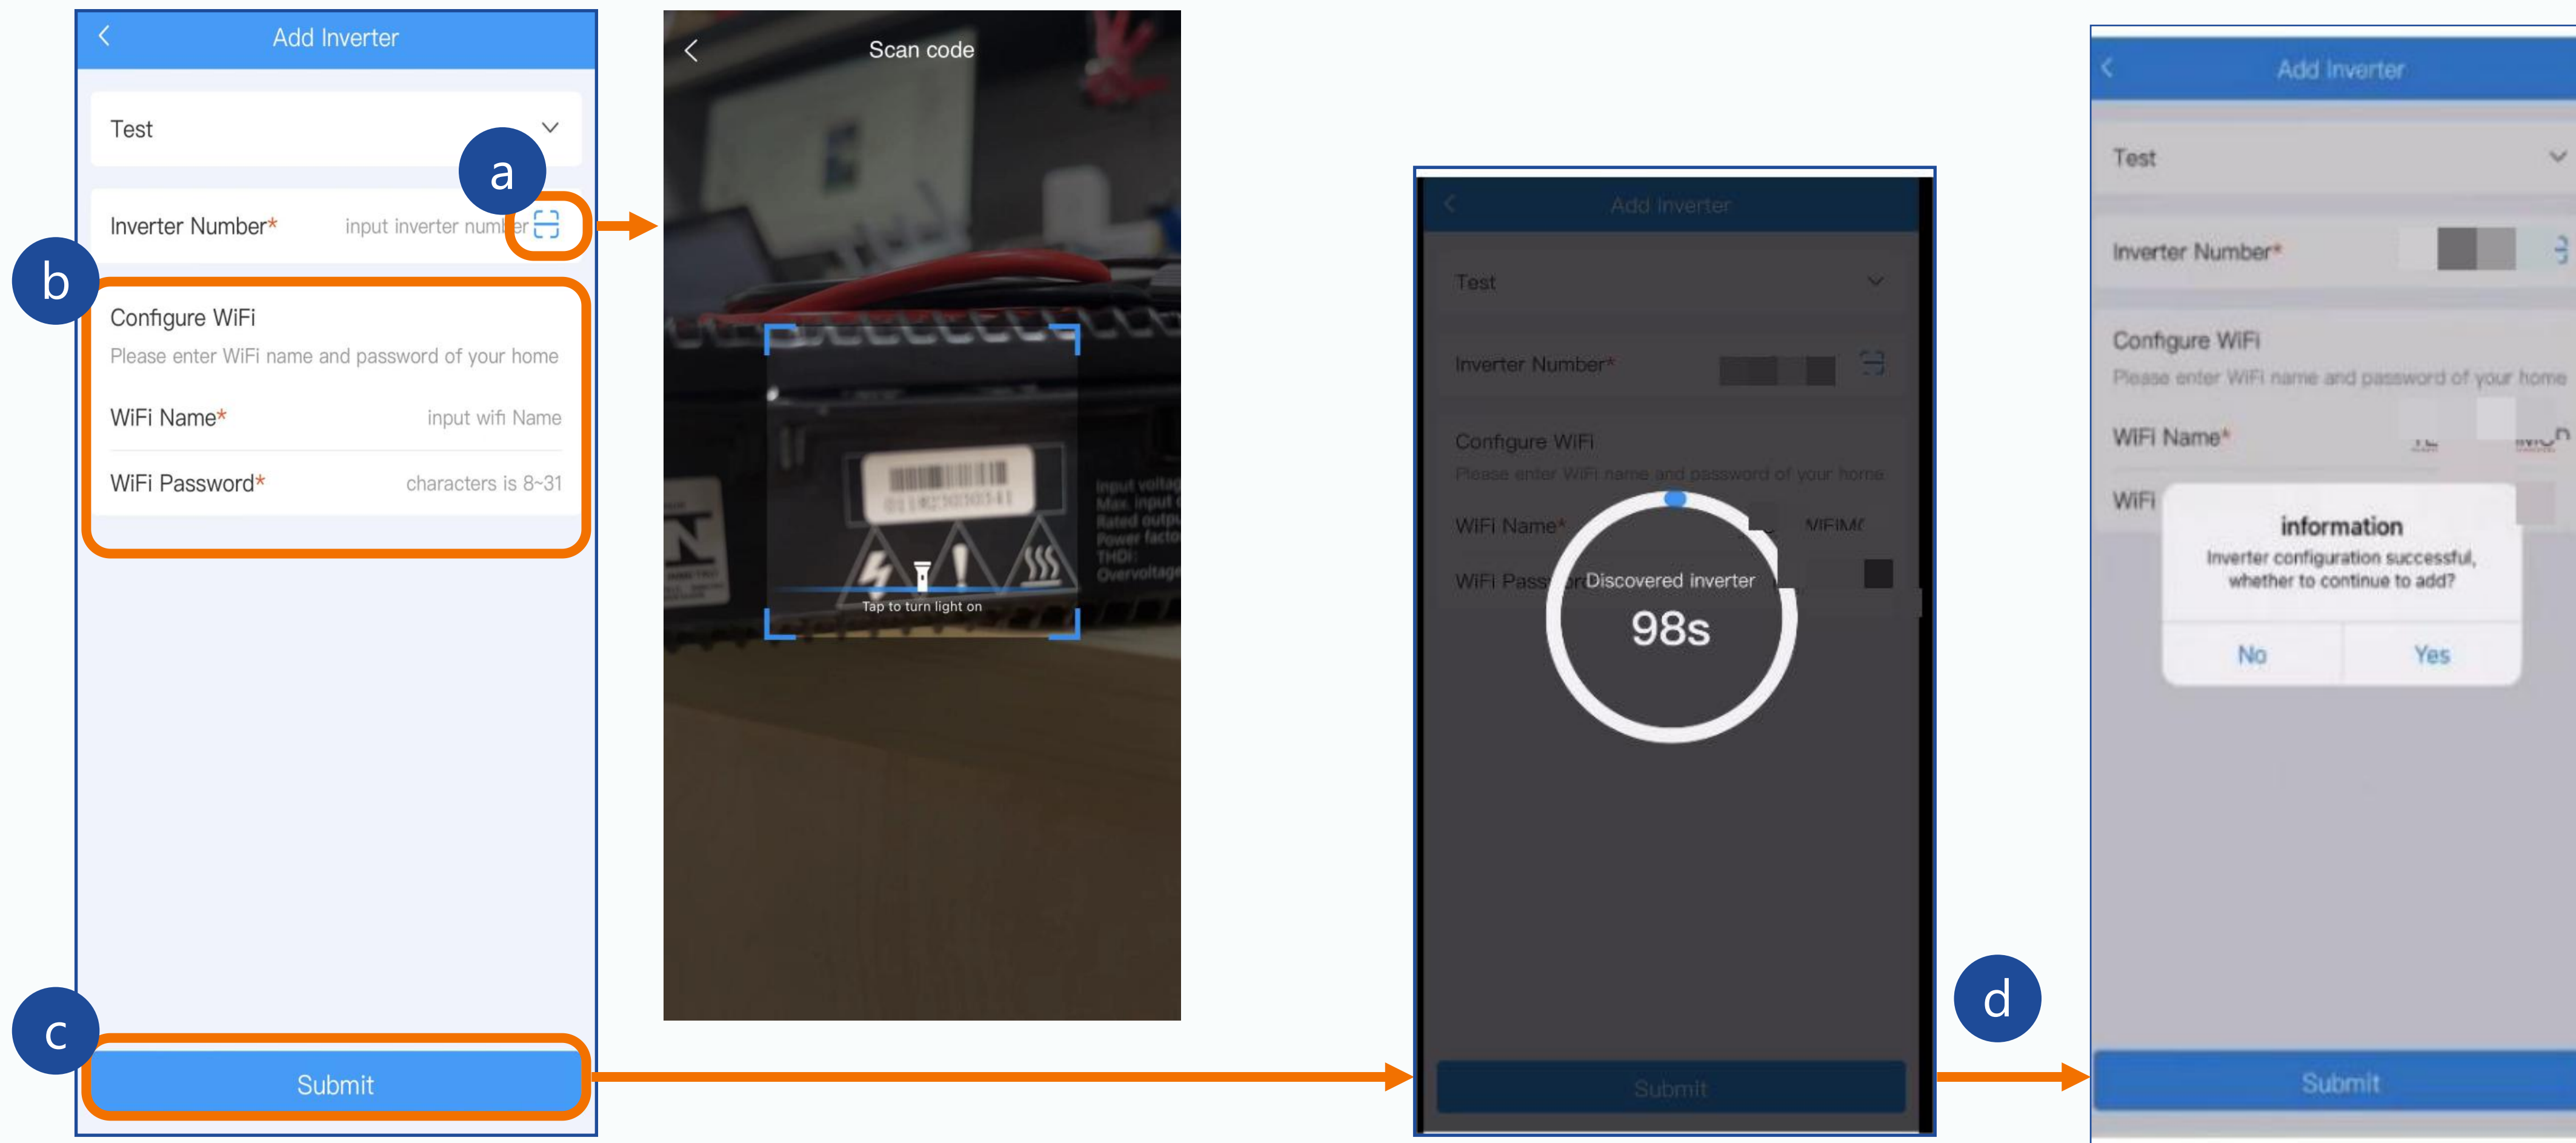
Add Inverter

Test

a

Inverter Number* input inverter number

b

Configure WiFi

Please enter WiFi name and password of your home

WiFi Name* input wifi Name

WiFi Password* characters is 8~31

c

Submit

Scan code

Tap to turn light on

Add Inverter

Test

Inverter Number*

Configure WiFi

Please enter WiFi name and password of your home

WiFi Name*

WiFi Pass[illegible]

Discovered inverter

98s

Submit

d

Add Inverter

Test

Inverter Number*

Configure WiFi

Please enter WiFi name and password of your home

WiFi Name*

WiFi

information

Inverter configuration successful, whether to continue to add?

No Yes

Submit